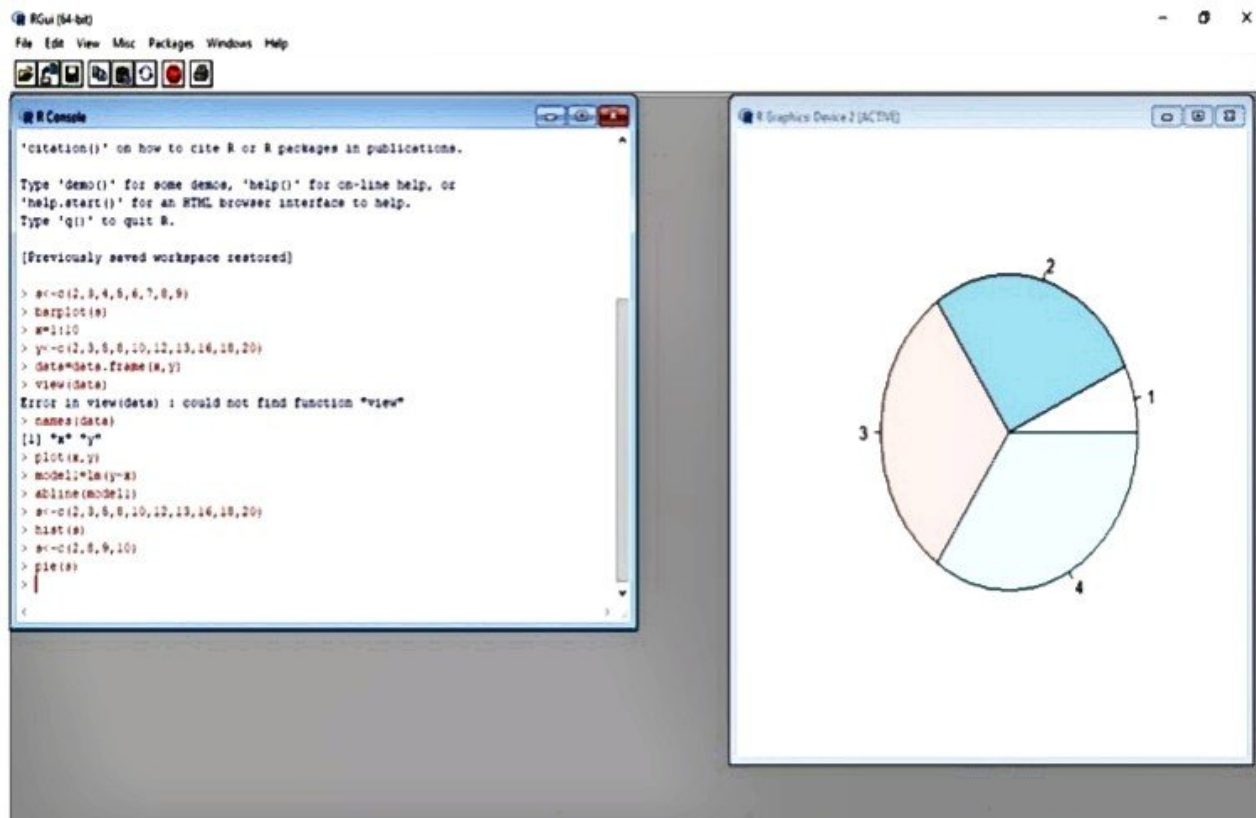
RGui (64-bit)

File Edit View Misc Packages Windows Help

R Console

'citation()' on how to cite R or R packages in publications.

Type 'demo()' for some demos, 'help()' for on-line help, or 'help.start()' for an HTML browser interface to help. Type 'q()' to quit R.

[Previously saved workspace restored]

> s<-c(2,3,4,5,6,7,8,9)
> barplot(s)
> x=1:10
> y<-c(2,3,5,8,10,12,13,16,18,20)
> data=data.frame(x,y)
> view(data)
Error in view(data) : could not find function "view"
> names(data)
[1] "x" "y"
> plot(x,y)
> model1=lm(y~x)
> abline(model1)
> s<-c(2,3,5,8,10,12,13,16,18,20)
> hist(s)
> s<-c(2,8,9,10)
> pie(s)
>

R Graphics Device 2 (ACTIVE)

2

1

3

4